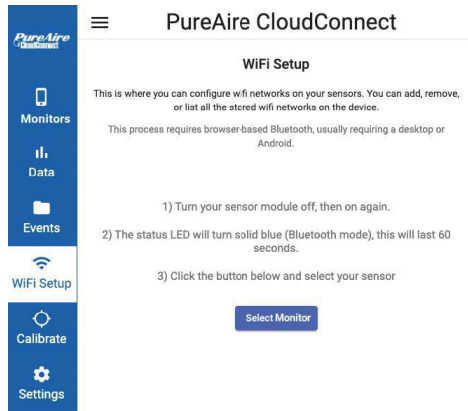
PureAire CloudConnect

Monitors

Data

Events

WiFi Setup

Calibrate

Settings

PureAire CloudConnect

WiFi Setup

This is where you can configure wifi networks on your sensors. You can add, remove, or list all the stored wifi networks on the device.

This process requires browser-based Bluetooth, usually requiring a desktop or Android.

1) Turn your sensor module off, then on again.

2) The status LED will turn solid blue (Bluetooth mode), this will last 60 seconds.

3) Click the button below and select your sensor

Select Monitor